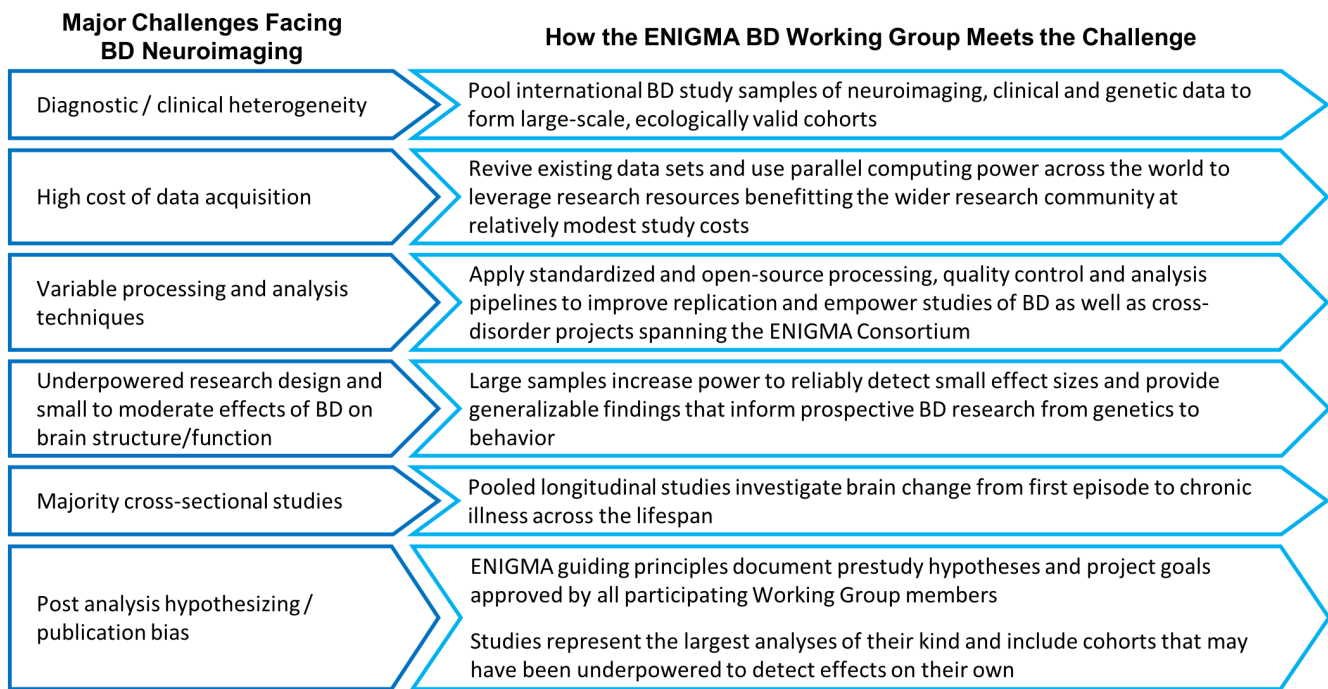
Major Challenges Facing BD Neuroimaging

How the ENIGMA BD Working Group Meets the Challenge

Diagnostic / clinical heterogeneity

Pool international BD study samples of neuroimaging, clinical and genetic data to form large-scale, ecologically valid cohorts

High cost of data acquisition

Revive existing data sets and use parallel computing power across the world to leverage research resources benefitting the wider research community at relatively modest study costs

Variable processing and analysis techniques

Apply standardized and open-source processing, quality control and analysis pipelines to improve replication and empower studies of BD as well as cross-disorder projects spanning the ENIGMA Consortium

Underpowered research design and small to moderate effects of BD on brain structure/function

Large samples increase power to reliably detect small effect sizes and provide generalizable findings that inform prospective BD research from genetics to behavior

Majority cross-sectional studies

Pooled longitudinal studies investigate brain change from first episode to chronic illness across the lifespan

Post analysis hypothesizing / publication bias

ENIGMA guiding principles document prestudy hypotheses and project goals approved by all participating Working Group members

Studies represent the largest analyses of their kind and include cohorts that may have been underpowered to detect effects on their own